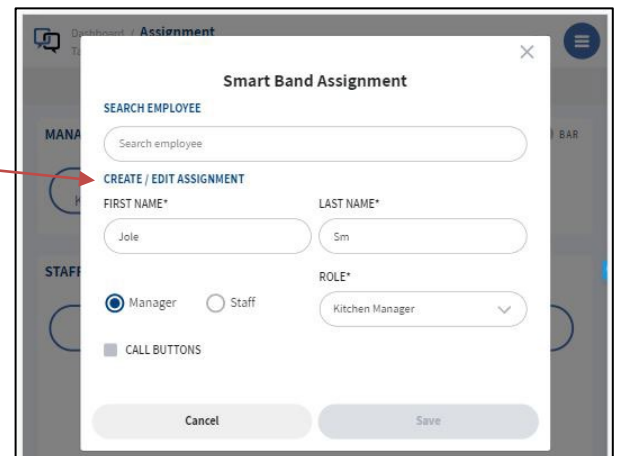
Dashboard / Assignment

MANA

STAFF

BAR

×

Smart Band Assignment

SEARCH EMPLOYEE

Search employee

CREATE / EDIT ASSIGNMENT

FIRST NAME*

Jole

LAST NAME*

Sm

ROLE*

Manager

Staff

Kitchen Manager

CALL BUTTONS

Cancel

Save